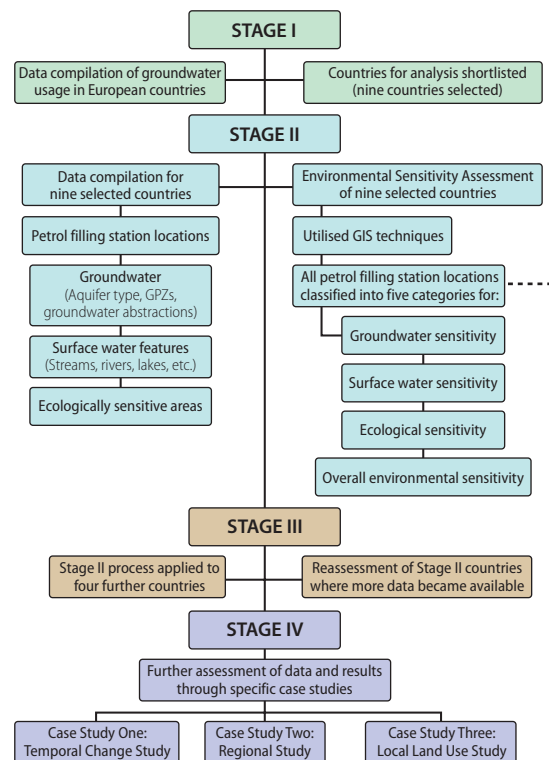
STAGE I

Data compilation of groundwater usage in European countries

Countries for analysis shortlisted (nine countries selected)

STAGE II

Data compilation for nine selected countries

Petrol filling station locations

Groundwater (Aquifer type, GPZs, groundwater abstractions)

Surface water features (Streams, rivers, lakes, etc.)

Ecologically sensitive areas

Environmental Sensitivity Assessment of nine selected countries

Utilised GIS techniques

All petrol filling station locations classified into five categories for:

Groundwater sensitivity

Surface water sensitivity

Ecological sensitivity

Overall environmental sensitivity

STAGE III

Stage II process applied to four further countries

Reassessment of Stage II countries where more data became available

STAGE IV

Further assessment of data and results through specific case studies

Case Study One: Temporal Change Study

Case Study Two: Regional Study

Case Study Three: Local Land Use Study